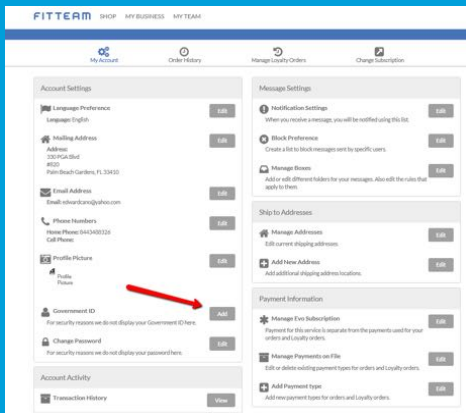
FITTEAM SHOP MY BUSINESS MY TEAM

My Account Order History Manage Loyalty Orders Change Subscription

Account Settings

Language Preference
Language: English
Edit

Mailing Address
Address:
330 PGA Blvd
#820
Palm Beach Gardens, FL 33410
Edit

Email Address
Email: mbeardcans@yahoo.com
Edit

Phone Numbers
Home Phone: 8443488326
Cell Phone:
Edit

Profile Picture
Profile Picture
Edit

Government ID
For security reasons we do not display your Government ID here.
Add

Change Password
For security reasons we do not display your password here.
Edit

Account Activity

Transaction History
View

Message Settings

Notification Settings
When you receive a message, you will be notified using this list.
Edit

Block Preference
Create a list to block messages sent by specific users.
Edit

Manage Boxes
Add or edit different folders for your messages. Also edit the rules that apply to them.
Edit

Ship to Addresses

Manage Addresses
Edit current shipping addresses.
Edit

Add New Address
Add additional shipping address locations.
Edit

Payment Information

Manage Evo Subscription
Payment for this service is separate from the payments used for your orders and Loyalty orders.
Edit

Manage Payments on File
Edit or delete existing payment types for orders and Loyalty orders.
Edit

Add Payment type
Add new payment types for orders and Loyalty orders.
Edit